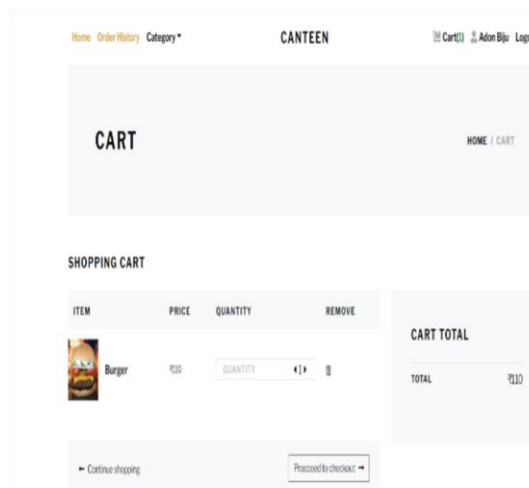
Home Order History Category ▾

CANTEEN

Cart(1) Adon Biju Logo

CART

HOME / CART

SHOPPING CART

| ITEM | PRICE | QUANTITY | REMOVE |
|---|---|---|---|
| Burger | ₹110 | QUANTITY 1 | |

← Continue shopping

Proceed to checkout →

CART TOTAL

TOTAL ₹110